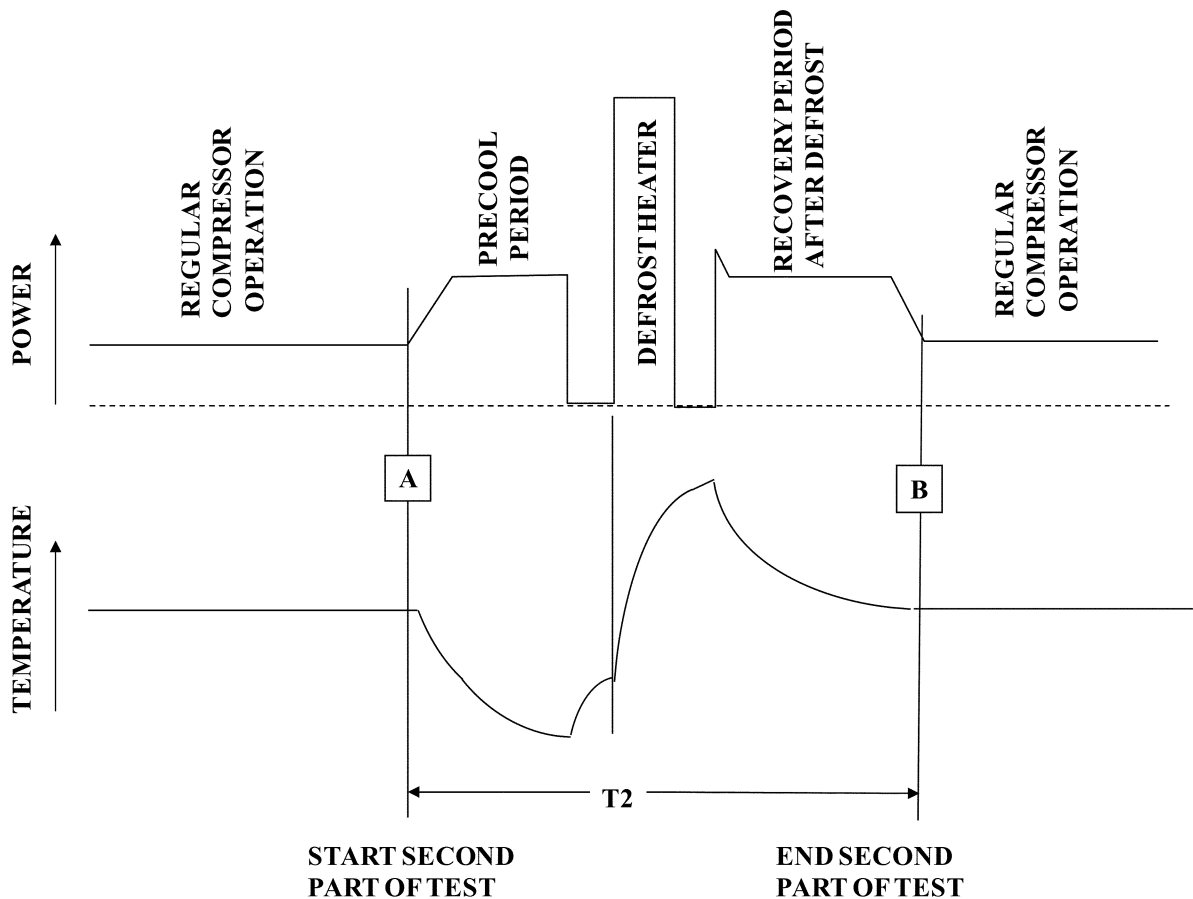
REGULAR COMPRESSOR OPERATION

PRECOOL PERIOD

DEFROST HEATER

RECOVERY PERIOD AFTER DEFROST

REGULAR COMPRESSOR OPERATION

POWER

A

B

TEMPERATURE

T2

START SECOND PART OF TEST

END SECOND PART OF TEST